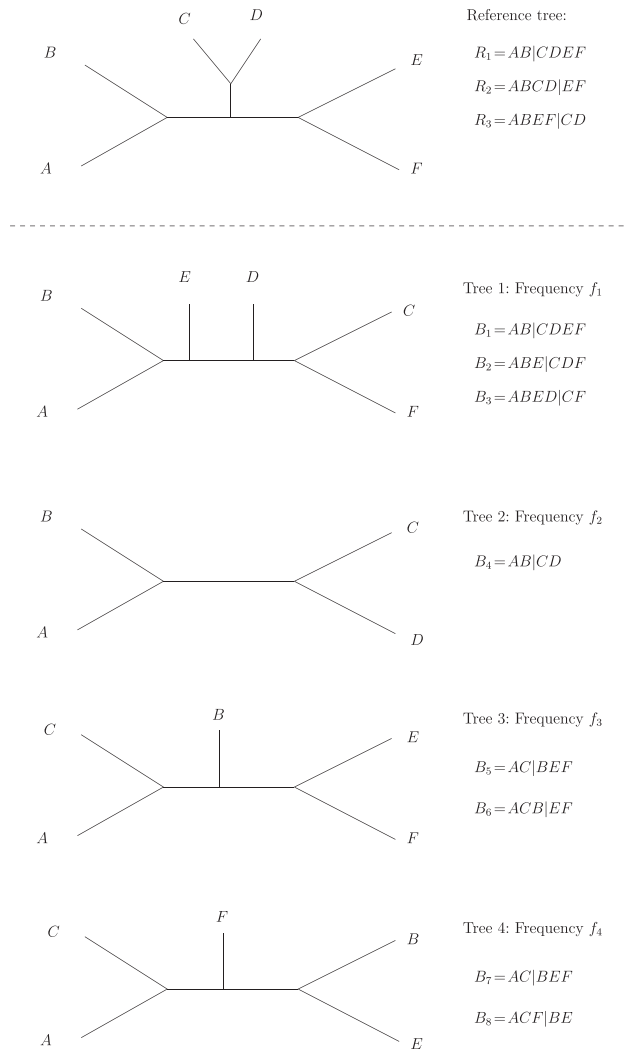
$C$ $D$

$B$ $E$

$A$ $F$

Reference tree:

$R_1 = AB|CDEF$

$R_2 = ABCD|EF$

$R_3 = ABEF|CD$

$E$ $D$

$B$ $C$

$A$ $F$

Tree 1: Frequency $f_1$

$B_1 = AB|CDEF$

$B_2 = ABE|CDF$

$B_3 = ABED|CF$

$B$ $C$

$A$ $D$

Tree 2: Frequency $f_2$

$B_4 = AB|CD$

$B$

$C$ $E$

$A$ $F$

Tree 3: Frequency $f_3$

$B_5 = AC|BEF$

$B_6 = ACB|EF$

$F$

$C$ $B$

$A$ $E$

Tree 4: Frequency $f_4$

$B_7 = AC|BEF$

$B_8 = ACF|BE$